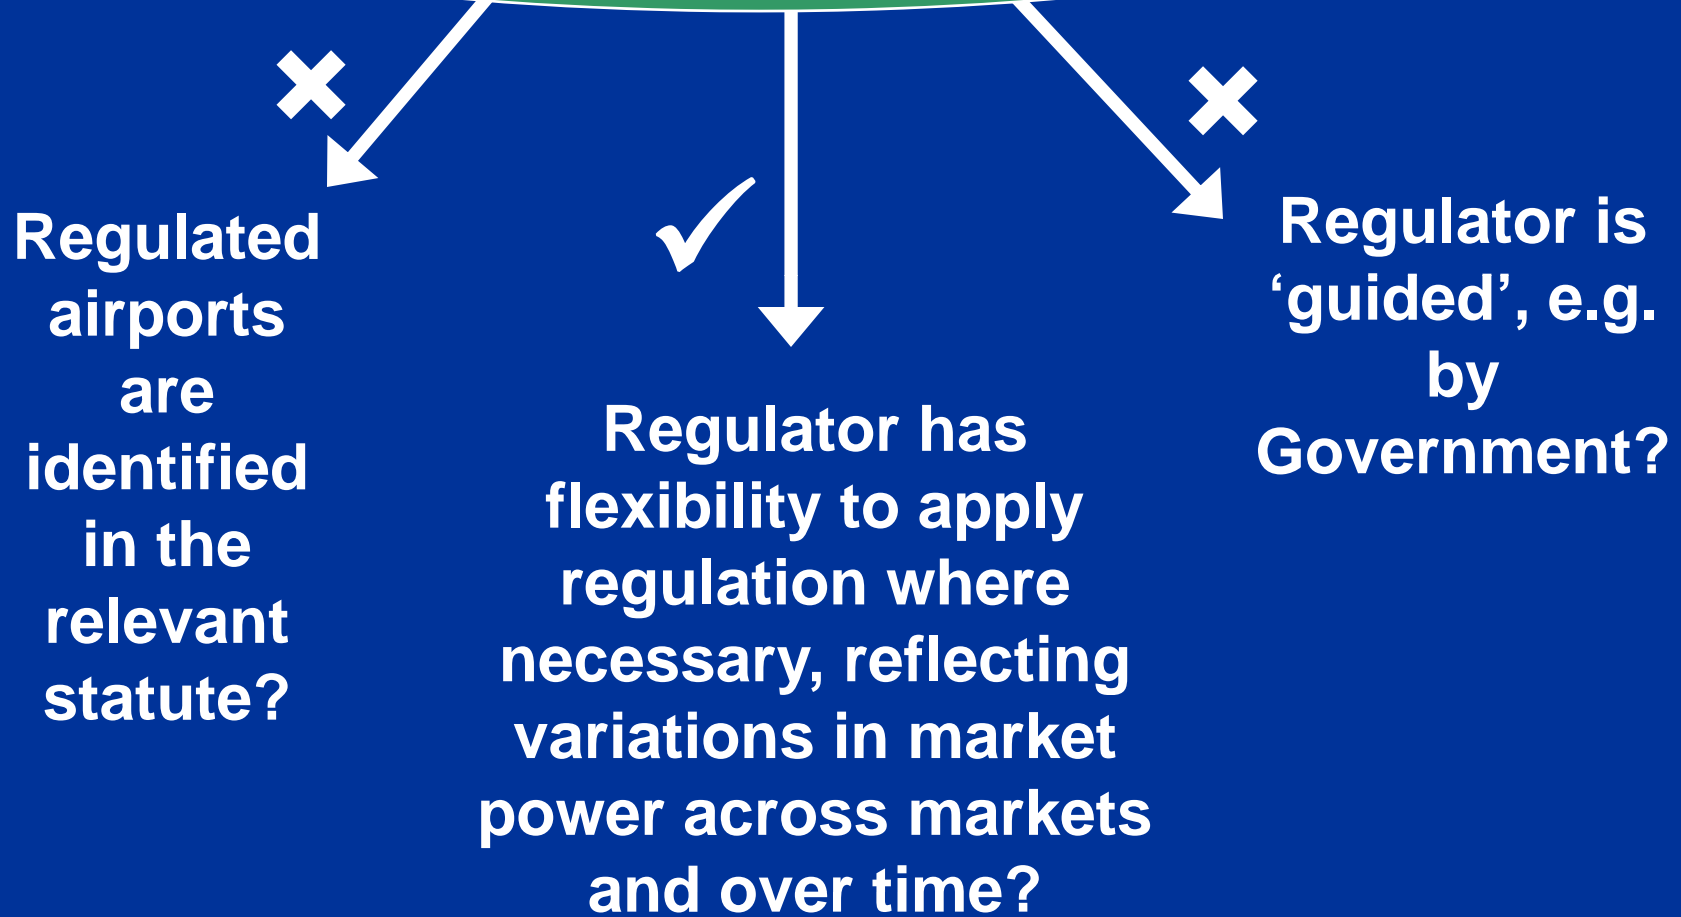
✕

Regulated airports are identified in the relevant statute?

✓

Regulator has flexibility to apply regulation where necessary, reflecting variations in market power across markets and over time?

✕

Regulator is ‘guided’, e.g. by Government?